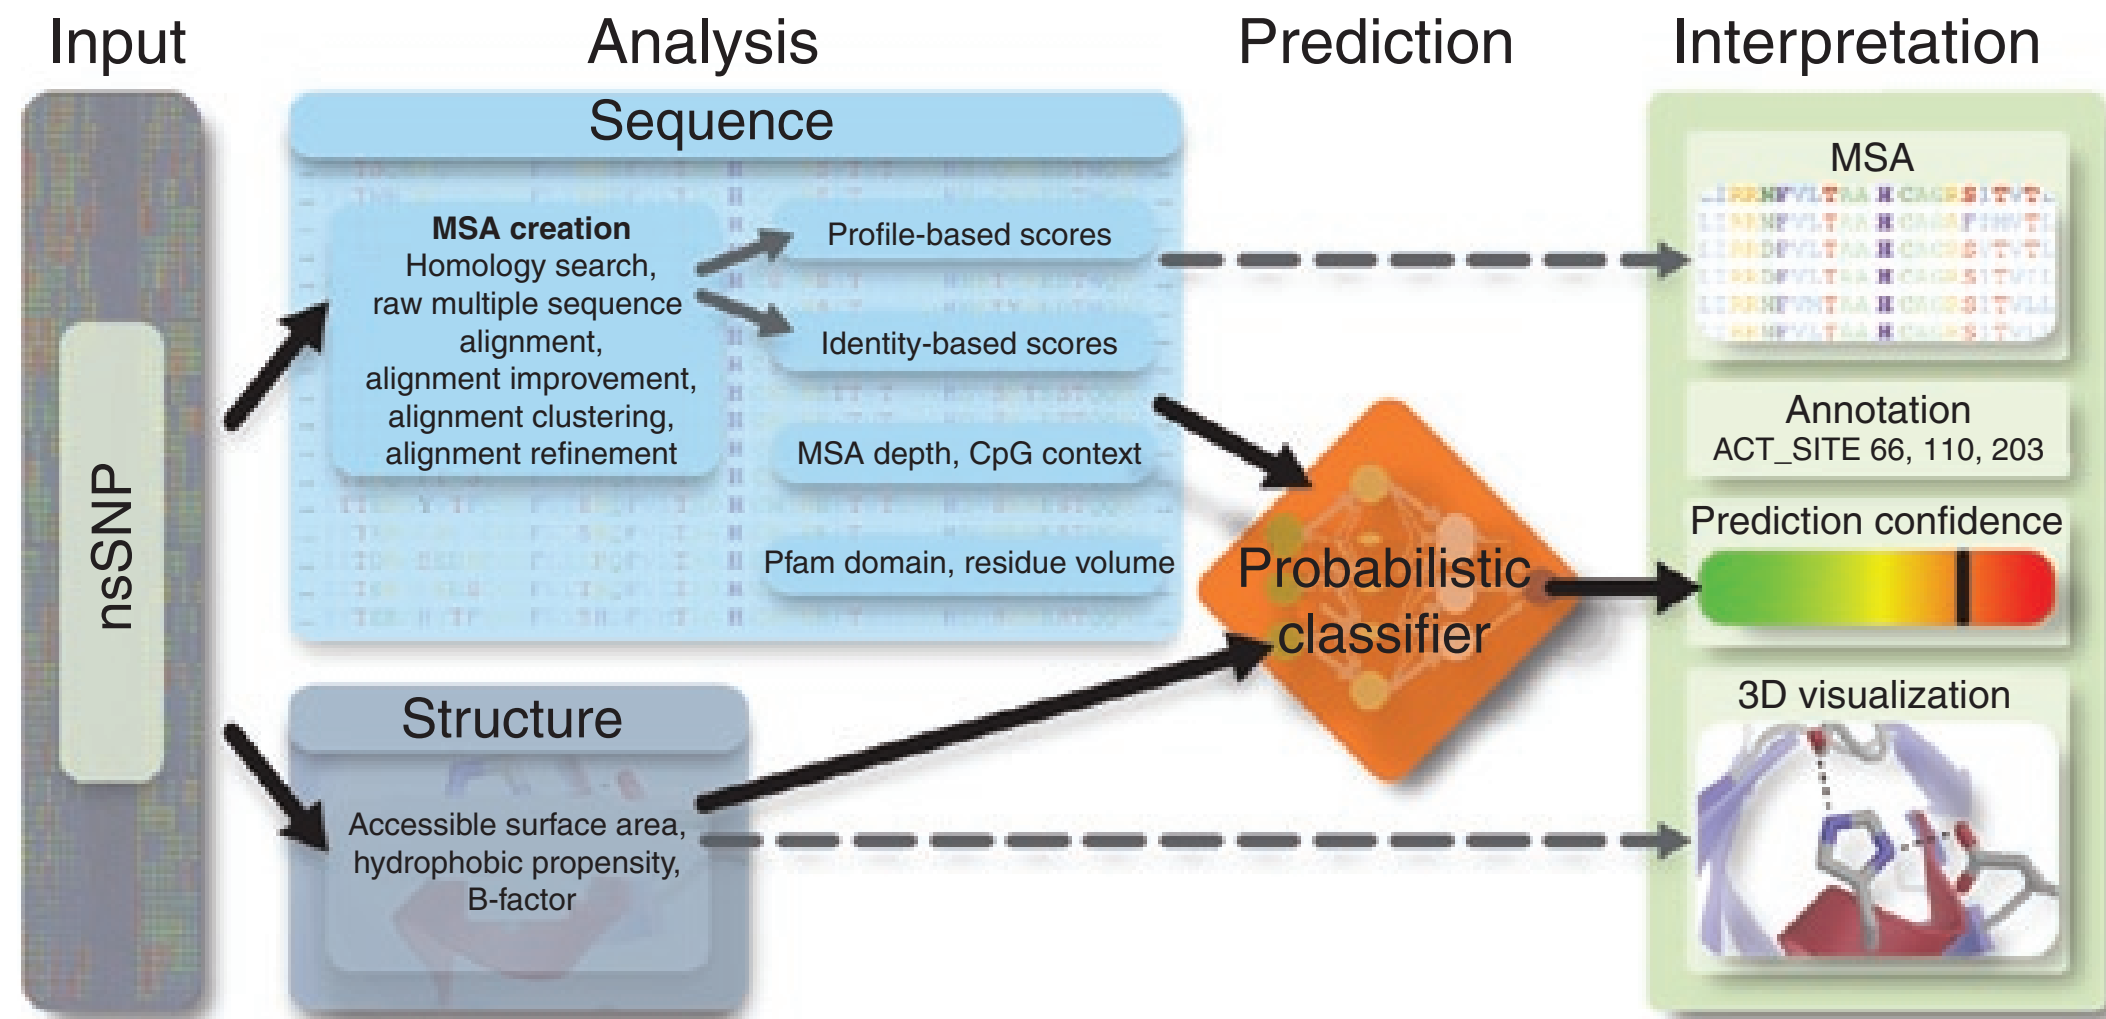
Input

Analysis

Prediction

Interpretation

nsSNP

Sequence

**MSA creation**
Homology search, raw multiple sequence alignment, alignment improvement, alignment clustering, alignment refinement

Profile-based scores

Identity-based scores

MSA depth, CpG context

Pfam domain, residue volume

Structure

Accessible surface area, hydrophobic propensity, B-factor

Probabilistic classifier

MSA

Annotation
ACT_SITE 66, 110, 203

Prediction confidence

3D visualization